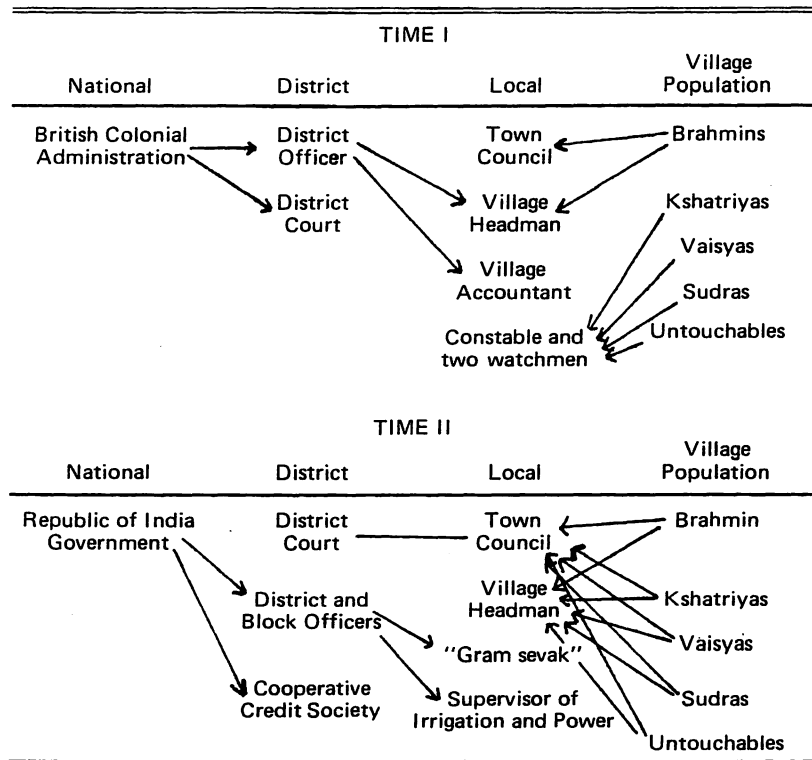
TIME I

| National | District | Local | Village Population |
|---|---|---|---|
| British Colonial Administration | District Officer | Town Council | Brahmins |
| | District Court | Village Headman | Kshatriyas |
| | | Village Accountant | Vaisyas |
| | | Constable and two watchmen | Sudras |
| | | | Untouchables |

TIME II

| National | District | Local | Village Population |
|---|---|---|---|
| Republic of India Government | District Court | Town Council | Brahmin |
| | District and Block Officers | Village Headman | Kshatriyas |
| | Cooperative Credit Society | "Gram sevak" | Vaisyas |
| | | Supervisor of Irrigation and Power | Sudras |
| | | | Untouchables |